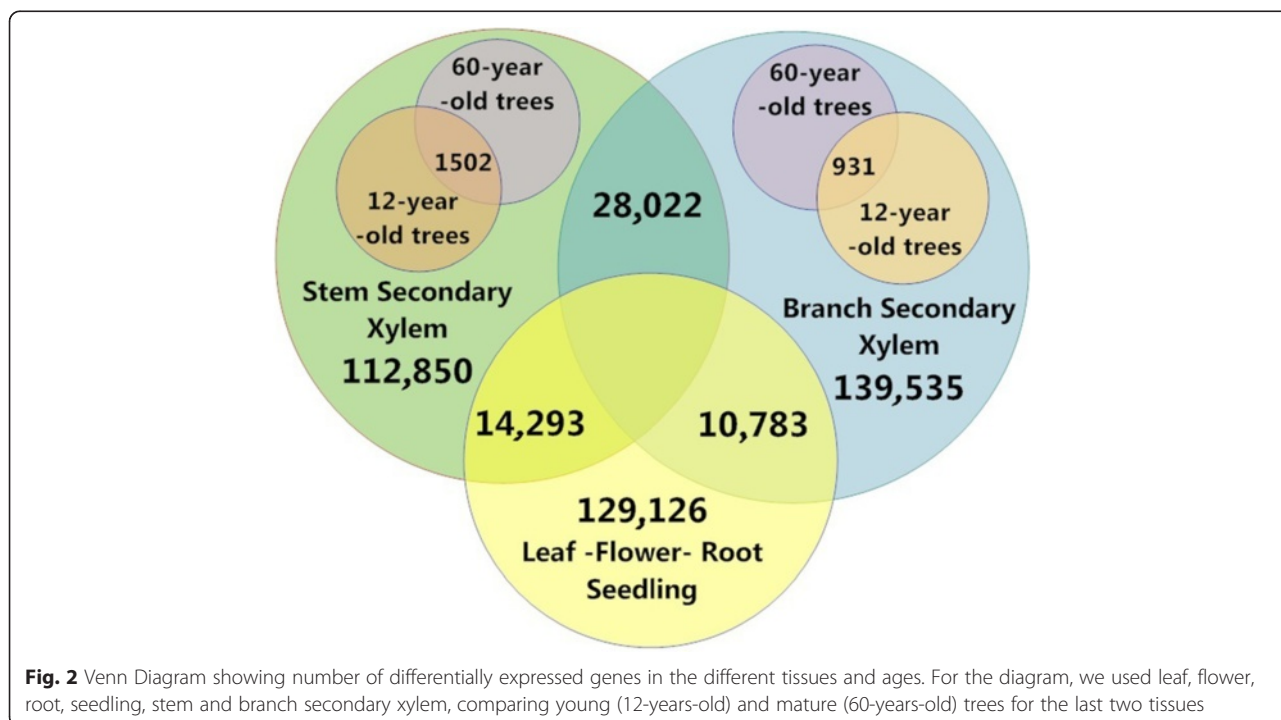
60-year -old trees

1502

12-year -old trees

28,022

60-year -old trees

931

12-year -old trees

Stem Secondary Xylem
112,850

Branch Secondary Xylem
139,535

14,293

10,783

129,126
Leaf -Flower- Root Seedling

**Fig. 2** Venn Diagram showing number of differentially expressed genes in the different tissues and ages. For the diagram, we used leaf, flower, root, seedling, stem and branch secondary xylem, comparing young (12-years-old) and mature (60-years-old) trees for the last two tissues